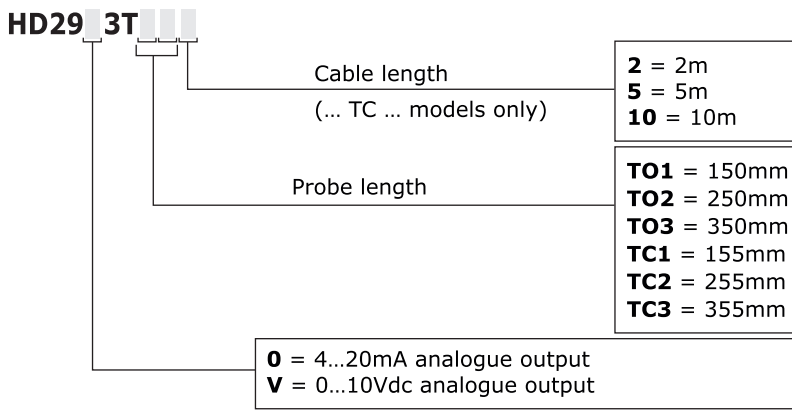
HD29 3T

Cable length

(… TC … models only)

**2** = 2m
**5** = 5m
**10** = 10m

Probe length

**TO1** = 150mm
**TO2** = 250mm
**TO3** = 350mm
**TC1** = 155mm
**TC2** = 255mm
**TC3** = 355mm

**0** = 4…20mA analogue output
**V** = 0…10Vdc analogue output